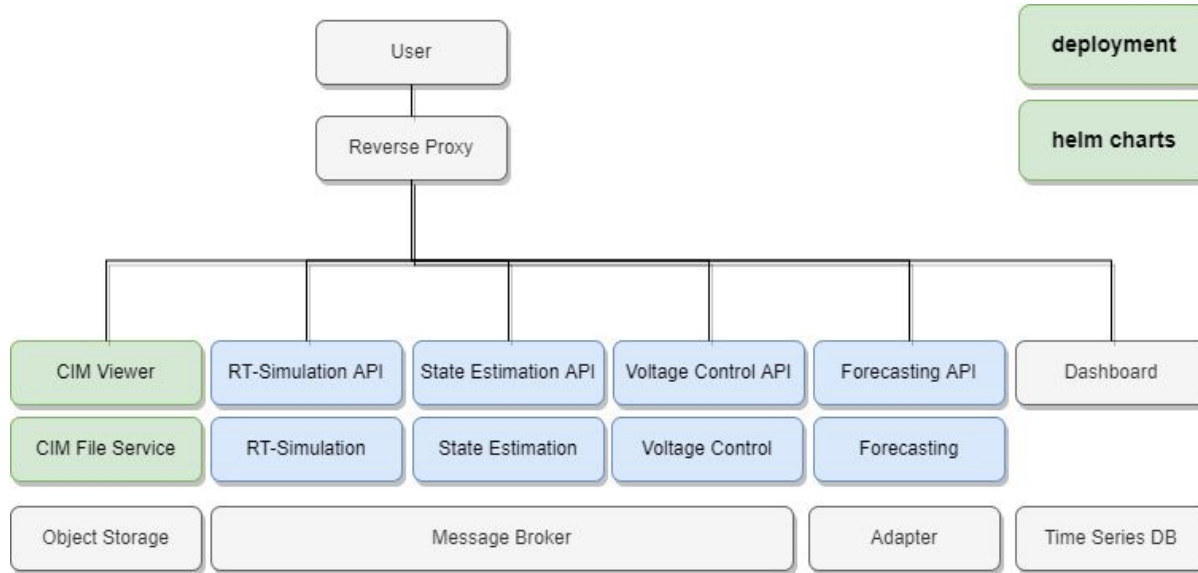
User

deployment

helm charts

Reverse Proxy

CIM Viewer

RT-Simulation API

State Estimation API

Voltage Control API

Forecasting API

Dashboard

CIM File Service

RT-Simulation

State Estimation

Voltage Control

Forecasting

Object Storage

Message Broker

Adapter

Time Series DB